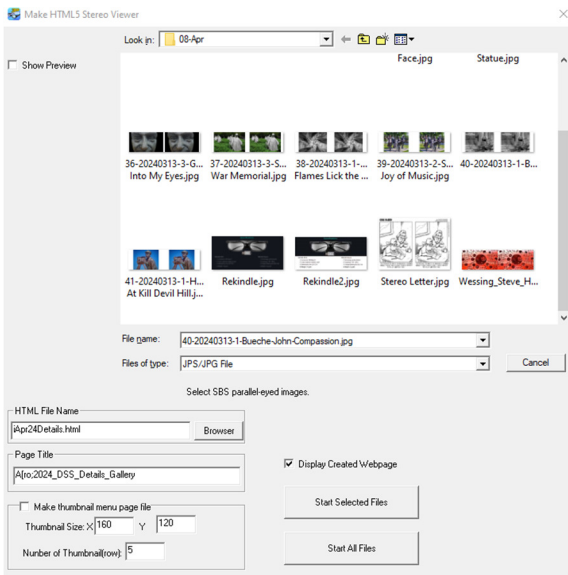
Make HTML5 Stereo Viewer

Look in: 08-Apr

Show Preview

Face.jpg
Statue.jpg

36-20240313-3-G... Into My Eyes.jpg
37-20240313-3-S... War Memorial.jpg
38-20240313-1-... Flames Lick the ...
39-20240313-2-S... Joy of Music.jpg
40-20240313-1-B...

41-20240313-1-H... At Kill Devil Hill.j...
Rekindle.jpg
Rekindle2.jpg
Stereo Letter.jpg
Wessing_Steve_H...

File name: 40-20240313-1-Bueche-John-Compassion.jpg

Files of type: JPS/JPG File

Cancel

Select SBS parallel-eyed images.

HTML File Name
iApr24Details.html
Browser

Page Title
A[ro;2024_DSS_Details_Gallery

Display Created Webpage

Make thumbnail menu page file
Thumbnail Size: X 160 Y 120
Nunber of Thumbnail(row): 5

Start Selected Files

Start All Files